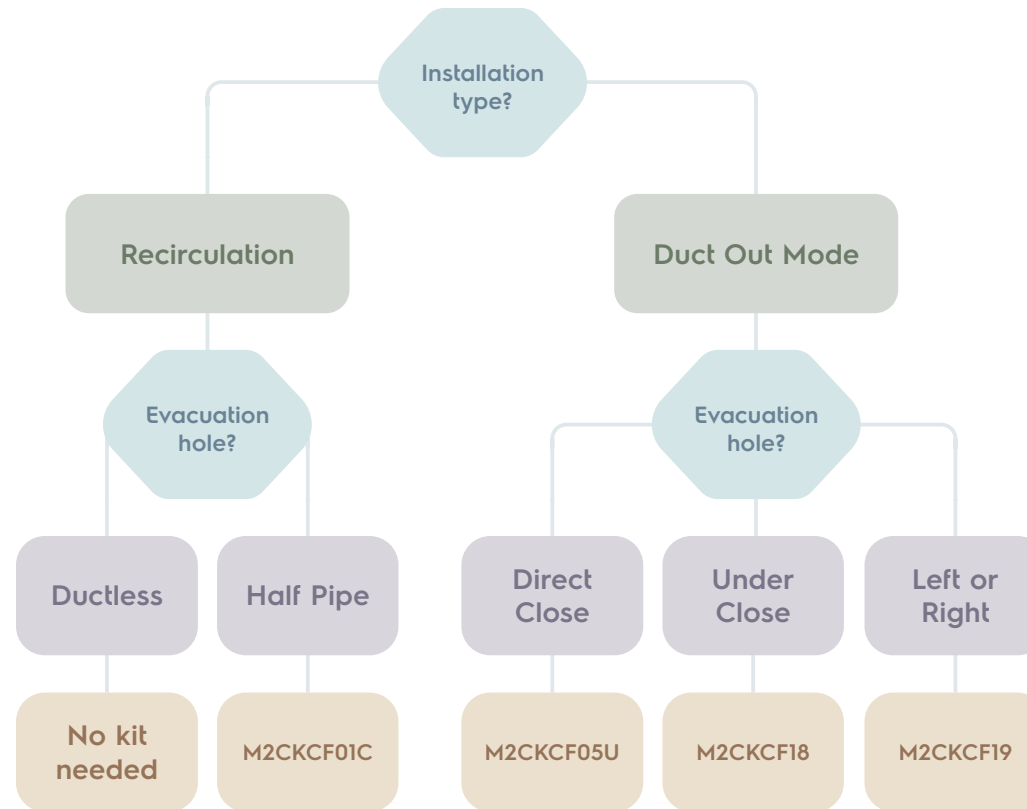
Installation type?

Recirculation

Duct Out Mode

Evacuation hole?

Evacuation hole?

Ductless

Half Pipe

Direct Close

Under Close

Left or Right

No kit needed

M2CKCF01C

M2CKCF05U

M2CKCF18

M2CKCF19